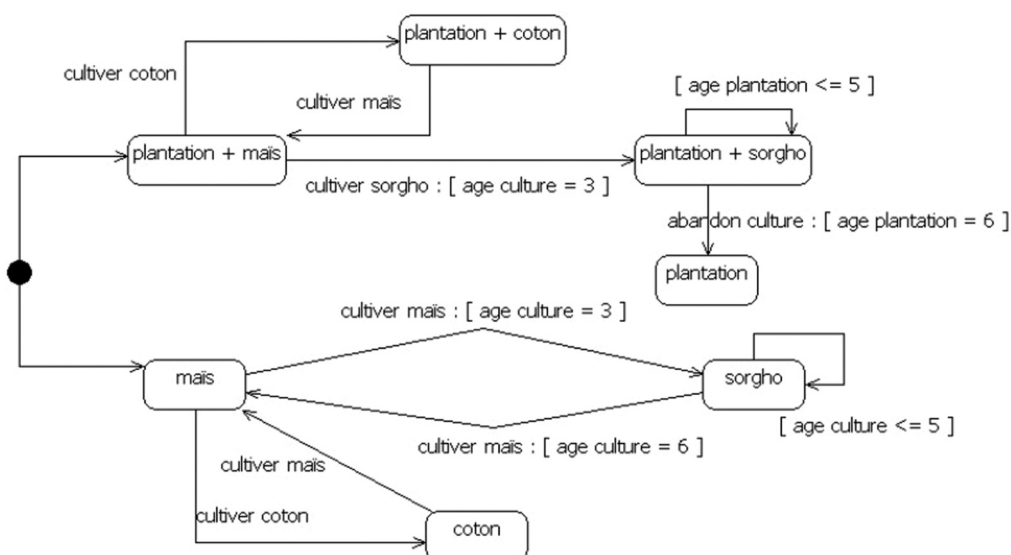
plantation + coton

cultiver coton

cultiver maïs

[ age plantation <= 5 ]

plantation + maïs

plantation + sorgho

cultiver sorgho : [ age culture = 3 ]

abandon culture : [ age plantation = 6 ]

plantation

cultiver maïs : [ age culture = 3 ]

maïs

sorgho

[ age culture <= 5 ]

cultiver maïs : [ age culture = 6 ]

cultiver maïs

cultiver coton

coton